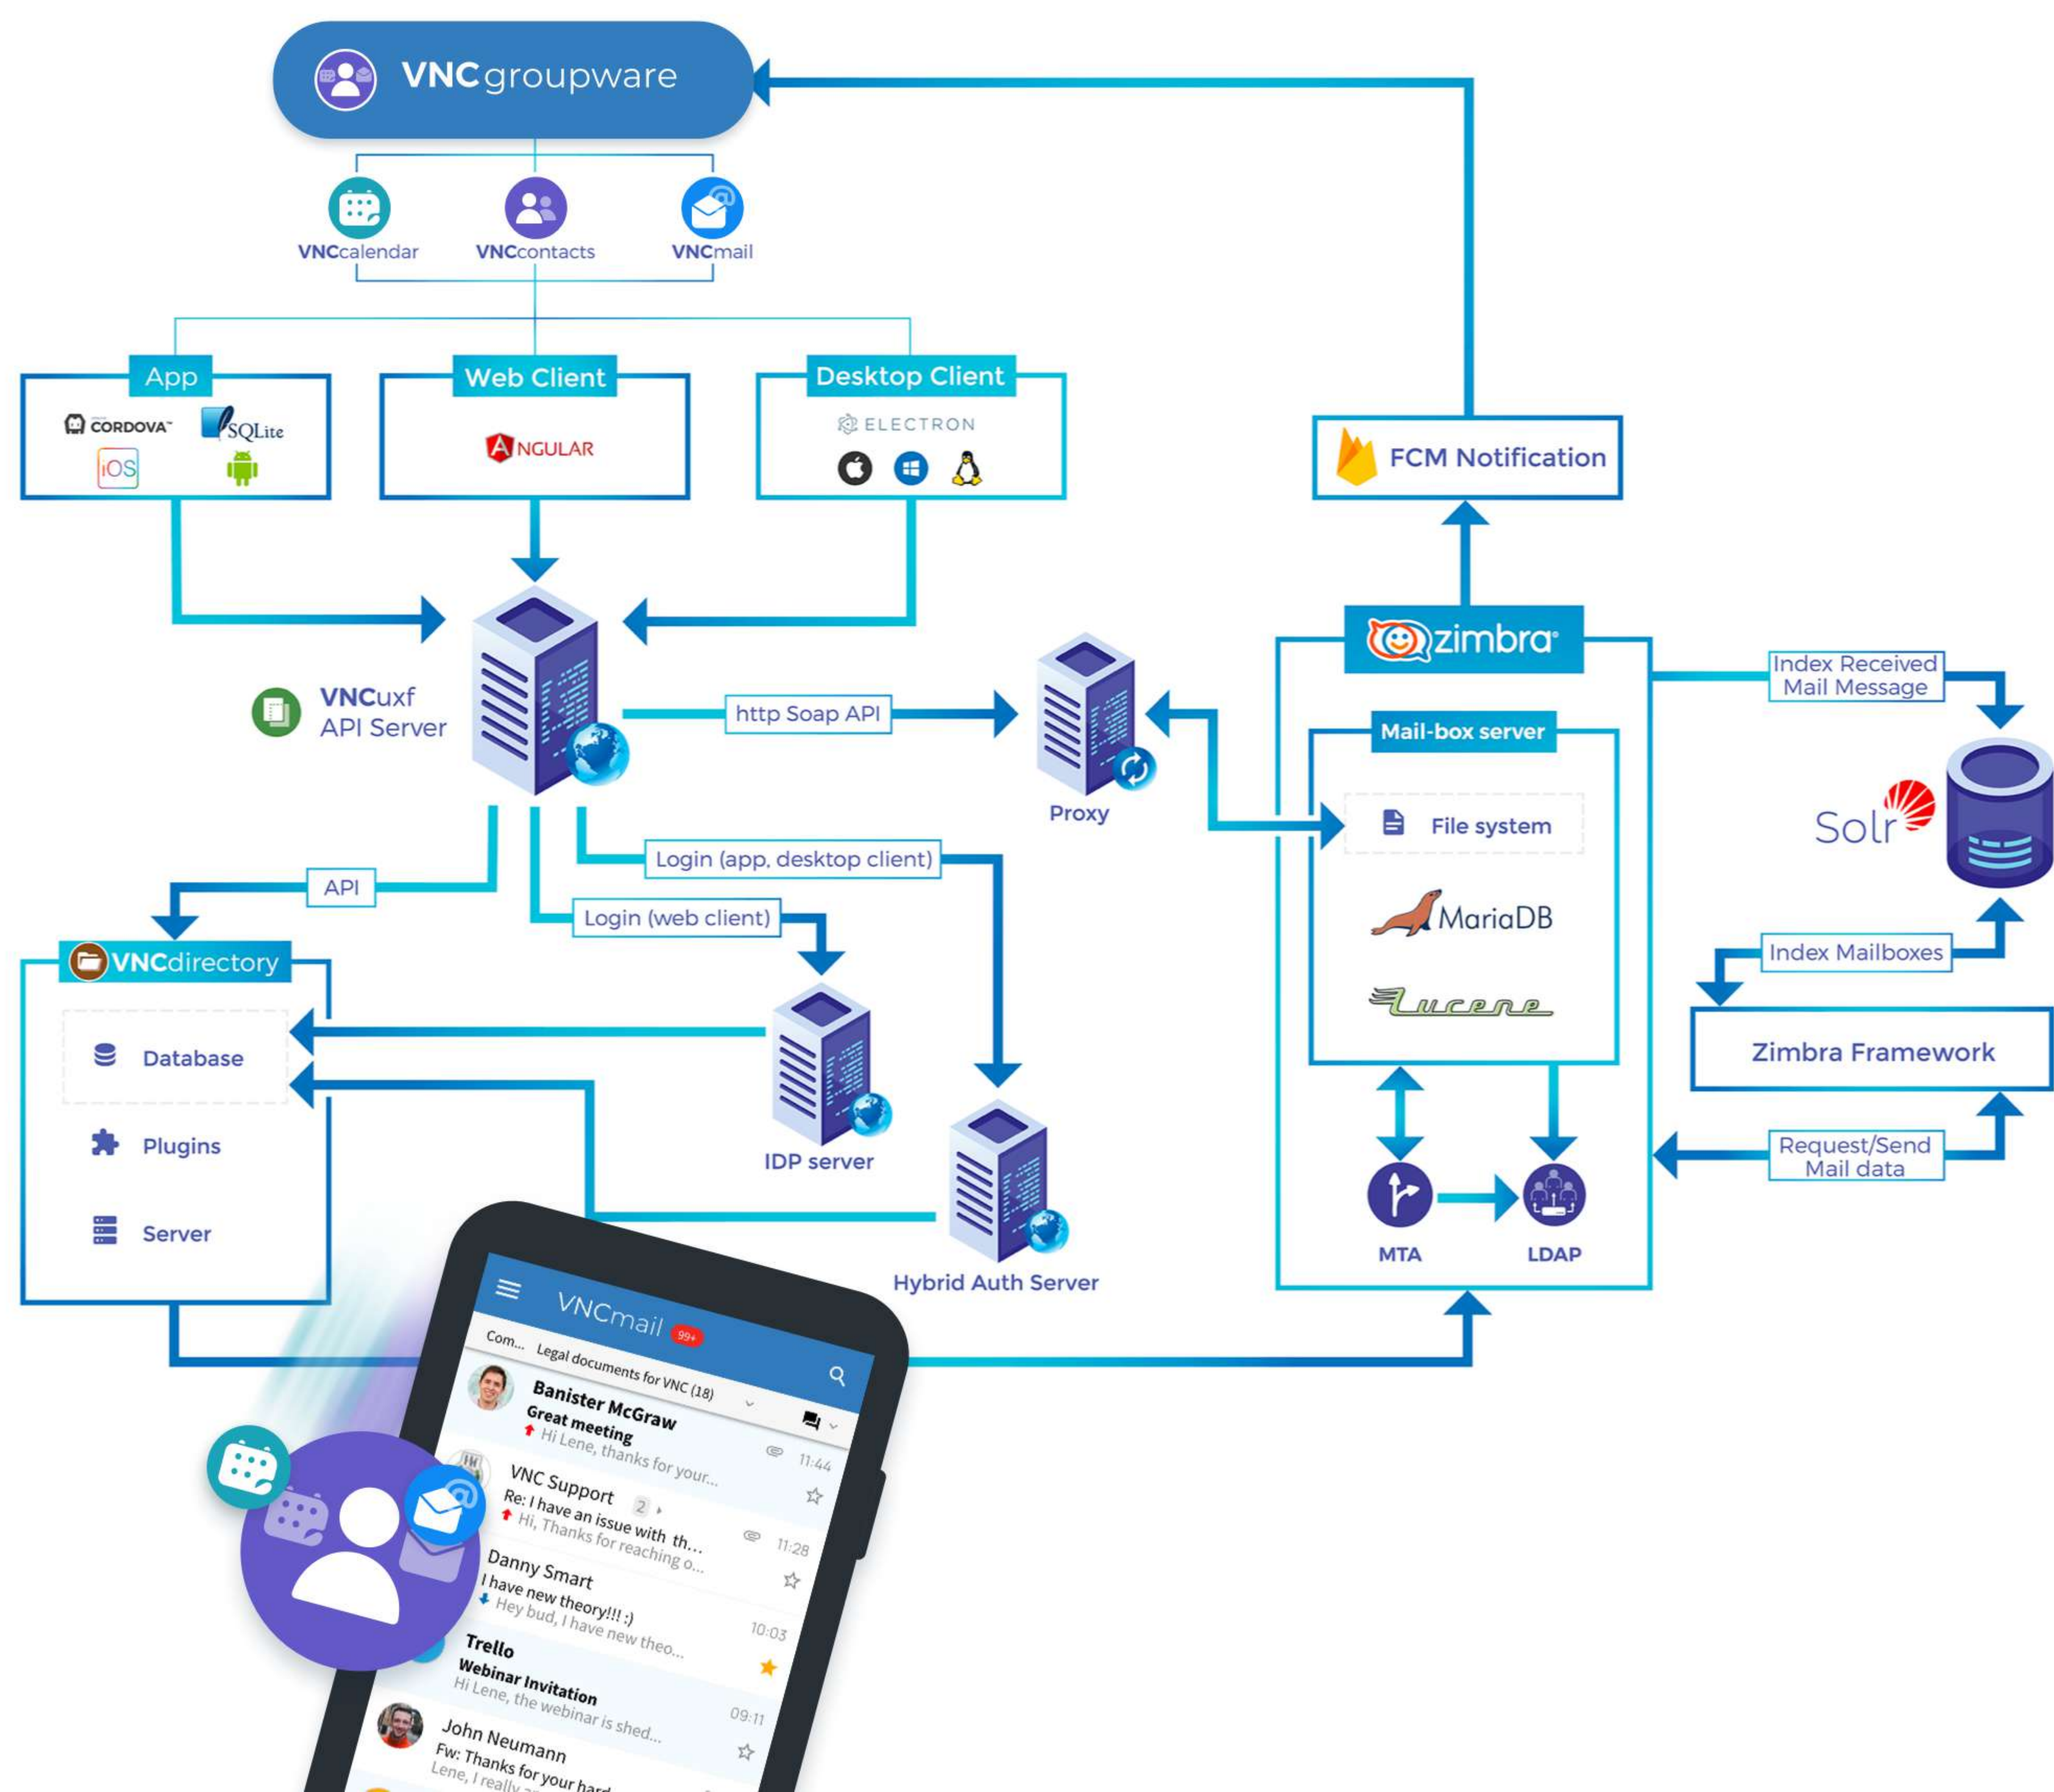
VNCgroupware

VNCcalendar
VNCcontacts
VNCmail

App
CORDOVA
SQLite
iOS

Web Client
ANGULAR

Desktop Client
ELECTRON

FCM Notification

zimbra

VNCuxf
API Server

http Soap API

Proxy

Mail-box server
File system
MariaDB
Lucene

Index Received
Mail Message

Solr

Index Mailboxes

Zimbra Framework

Request/Send
Mail data

MTA
LDAP

Login (app, desktop client)
Login (web client)
API

VNCdirectory
Database
Plugins
Server

IDP server

Hybrid Auth Server

VNCmail 99+
Com... Legal documents for VNC (18)
Banister McGraw
Great meeting
Hi Lene, thanks for your...
11:44
VNC Support 2
Re: I have an issue with th...
Hi, Thanks for reaching o...
11:28
Danny Smart
I have new theory!!! :)
Hey bud, I have new theo...
10:03
Trello
Webinar Invitation
Hi Lene, the webinar is shed...
09:11
John Neumann
Fw: Thanks for your hard
Lene, I really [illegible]